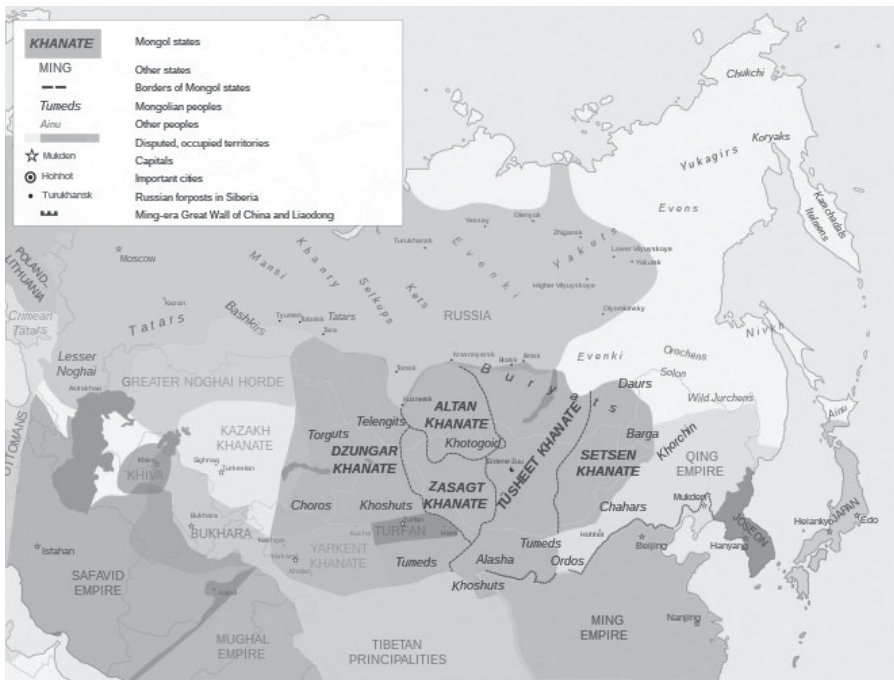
KHANATE Mongol states
MING Other states
Borders of Mongol states
Tumeds Mongolian peoples
Ainu Other peoples
Disputed, occupied territories
Mukden Capitals
Hohhot Important cities
Turukhansk Russian forposts in Siberia
Ming-era Great Wall of China and Liaodong

Chukchi
Koryaks
Yukagirs
Evens
Kamchadals Itelmens
POLAND-LITHUANIA
Moscow
Mansi
Khanty
Selkups
Kets
Evenki
Yakuts
Yeniseysk
Olenyok
Zhigansk
Lower Vilyuyskoye
Yakutsk
Higher Vilyuyskoye
Olyokminsky
Turukhansk
Kazan
Tyumen
Tobolsk
Tatars
Tara
Crimean Tatars
Tatars
Bashkirs
RUSSIA
Nivkh
Evenki
Orochens
Solon
Wild Jurchens
Lesser Noghai
Astrakhan
GREATER NOGHAI HORDE
Tomsk
Krasnoyarsk
Bratsk
Ilimsk
Buryats
Daurs
Kuznetsk
Telengits
ALTAN KHANATE
Khotogoid
TUSHEET KHANATE
SETSEN KHANATE
Barga
Khorchin
Ainu
OTTOMANS
KAZAKH KHANATE
Torguts
DZUNGAR KHANATE
QING EMPIRE
Khiva
KHIVA
Sighnaq
Turkestan
Erdene Zuu
ZASAGT KHANATE
Choros
Khoshuts
Chahars
Mukden
JAPAN
Heianky
Edo
Bukhara
BUKHARA
TURFAN
Hohhot
JOSEON
Hanyang
Isfahan
YARKENT KHANATE
Tumeds
Tumeds
Alasha
Ordos
Beijing
SAFAVID EMPIRE
Khoshuts
MING EMPIRE
Nanjing
MUGHAL EMPIRE
TIBETAN PRINCIPALITIES